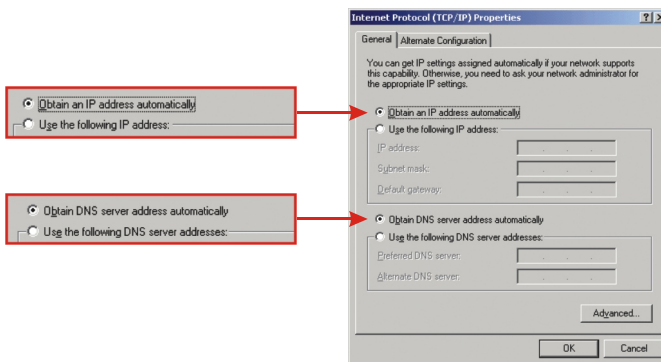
Obtain an IP address automatically
Use the following IP address:

Obtain DNS server address automatically
Use the following DNS server addresses:

Internet Protocol (TCP/IP) Properties
?
X
General
Alternate Configuration
You can get IP settings assigned automatically if your network supports this capability. Otherwise, you need to ask your network administrator for the appropriate IP settings.
Obtain an IP address automatically
Use the following IP address:
IP address:
Subnet mask:
Default gateway:
Obtain DNS server address automatically
Use the following DNS server addresses:
Preferred DNS server:
Alternate DNS server:
Advanced...
OK
Cancel